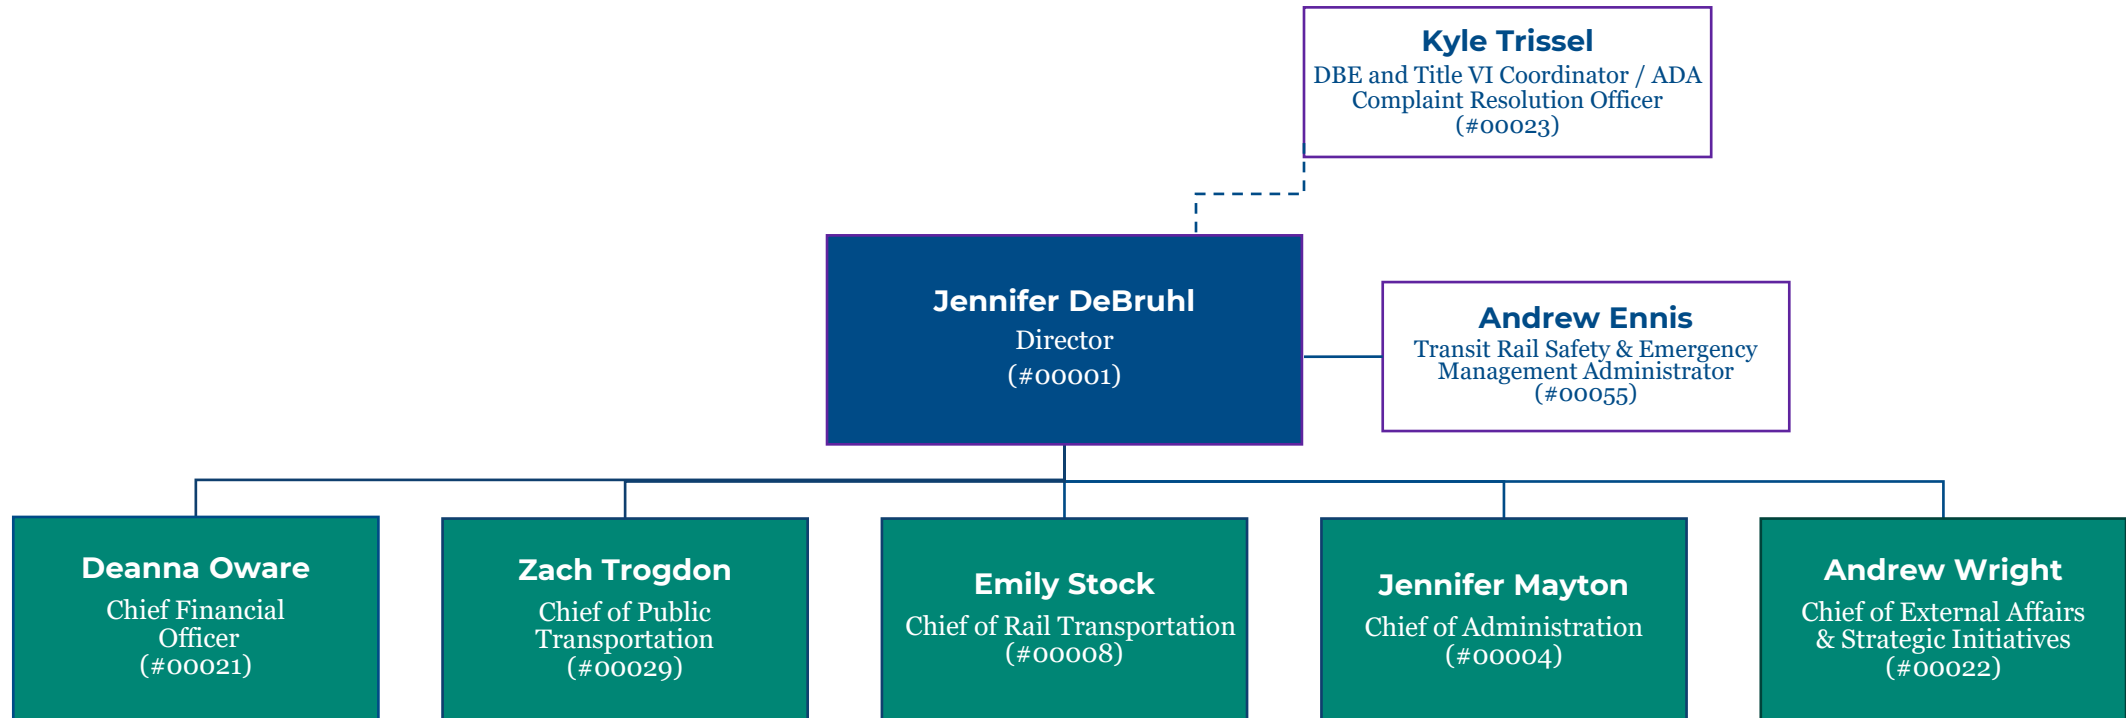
Kyle Trissel
DBE and Title VI Coordinator / ADA Complaint Resolution Officer
(#00023)

Jennifer DeBruhl
Director
(#00001)

Andrew Ennis
Transit Rail Safety & Emergency Management Administrator
(#00055)

Deanna Oware
Chief Financial Officer
(#00021)

Zach Trogdon
Chief of Public Transportation
(#00029)

Emily Stock
Chief of Rail Transportation
(#00008)

Jennifer Mayton
Chief of Administration
(#00004)

Andrew Wright
Chief of External Affairs & Strategic Initiatives
(#00022)